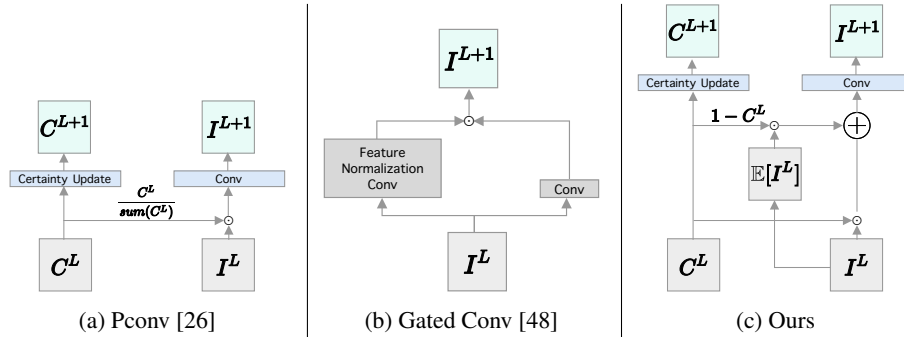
$C^{L+1}$

Certainty Update

$\frac{C^L}{sum(C^L)}$

$\odot$

$C^L$

$I^{L+1}$

Conv

$I^L$

(a) Pconv [26]

$I^{L+1}$

$\odot$

Feature Normalization Conv

Conv

$I^L$

(b) Gated Conv [48]

$C^{L+1}$

Certainty Update

$1 - C^L$

$\odot$

$\mathbb{E}[I^L]$

$I^{L+1}$

Conv

$\bigoplus$

$\odot$

$C^L$

$I^L$

(c) Ours